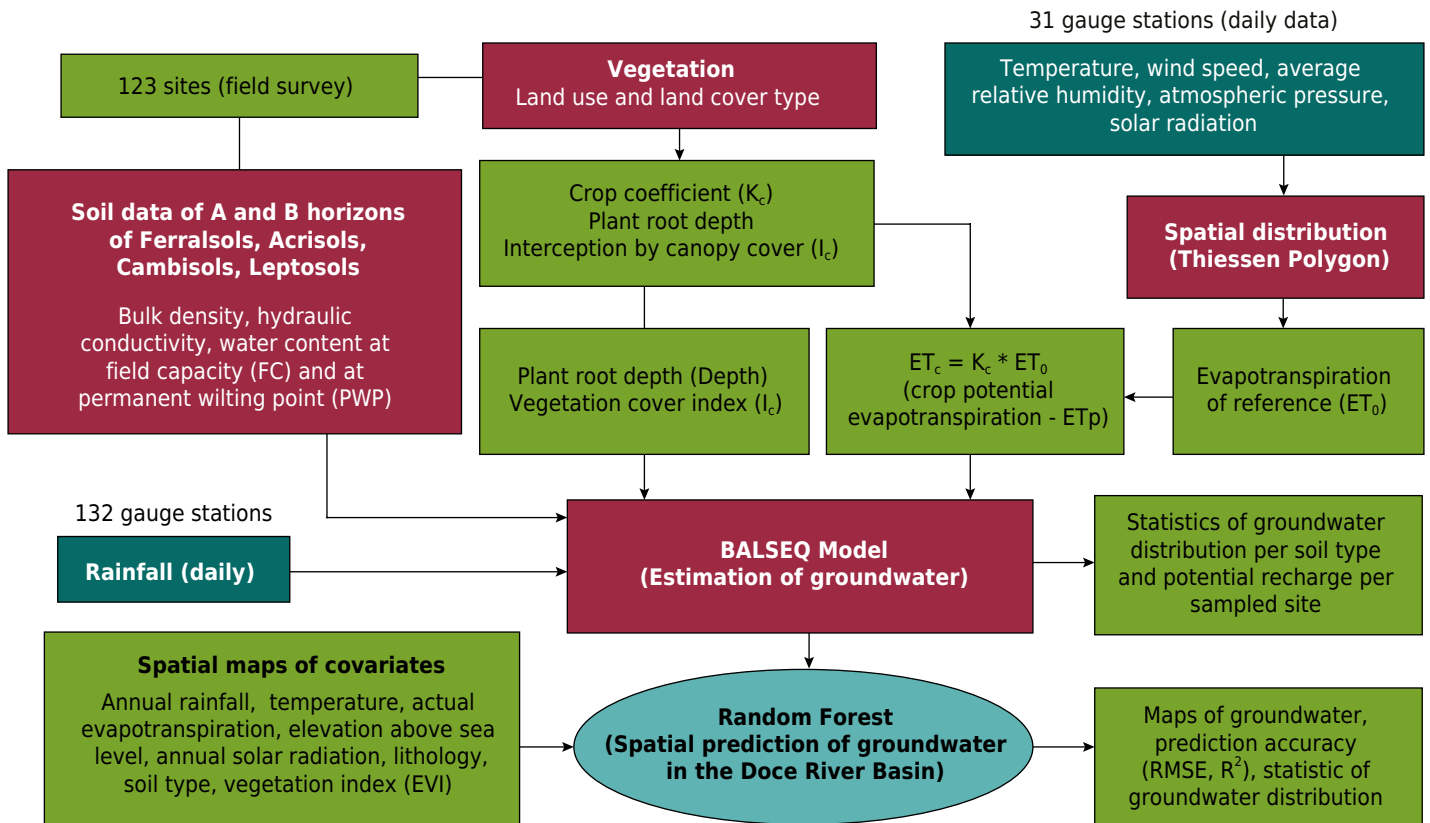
123 sites (field survey)

Vegetation
Land use and land cover type

31 gauge stations (daily data)

Temperature, wind speed, average relative humidity, atmospheric pressure, solar radiation

Soil data of A and B horizons of Ferralsols, Acrisols, Cambisols, Leptosols

Bulk density, hydraulic conductivity, water content at field capacity (FC) and at permanent wilting point (PWP)

Crop coefficient ($K_c$)
Plant root depth
Interception by canopy cover ($I_c$)

Spatial distribution
(Thiessen Polygon)

Plant root depth (Depth)
Vegetation cover index ($I_c$)

$ET_c = K_c * ET_0$
(crop potential evapotranspiration - ETp)

Evapotranspiration of reference ($ET_0$)

132 gauge stations

Rainfall (daily)

BALSEQ Model
(Estimation of groundwater)

Statistics of groundwater distribution per soil type and potential recharge per sampled site

Spatial maps of covariates

Annual rainfall, temperature, actual evapotranspiration, elevation above sea level, annual solar radiation, lithology, soil type, vegetation index (EVI)

Random Forest
(Spatial prediction of groundwater in the Doce River Basin)

Maps of groundwater, prediction accuracy (RMSE, $R^2$), statistic of groundwater distribution